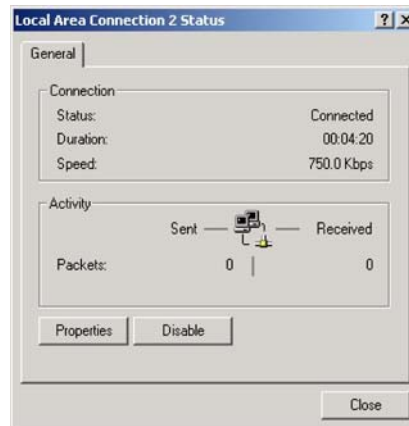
Local Area Connection 2 Status

? X

General

Connection

| | |
|---|---|
| Status: | Connected |
| Duration: | 00:04:20 |
| Speed: | 750.0 Kbps |

Activity

Sent — Received

Packets: 0 | 0

Properties Disable

Close